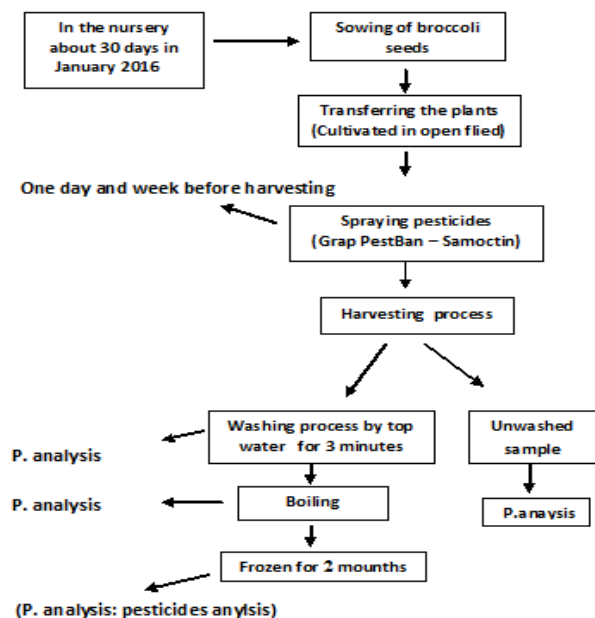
In the nursery about 30 days in January 2016

Sowing of broccoli seeds

Transferring the plants (Cultivated in open flied)

One day and week before harvesting

Spraying pesticides (Grap PestBan – Samoctin)

Harvesting process

P. analysis

Washing process by top water for 3 minutes

Unwashed sample

P. analysis

Boiling

P.anaysis

Frozen for 2 mounths

(P. analysis: pesticides anylsis)